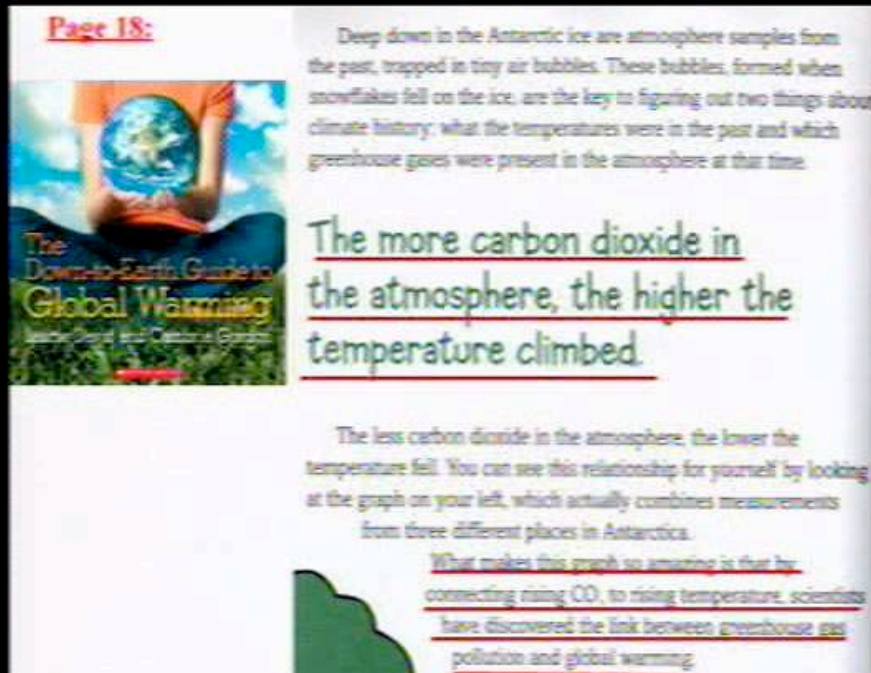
Page 18:

The Down-to-Earth Guide to Global Warming

Laurie David and Cambria Gordon

Deep down in the Antarctic ice are atmosphere samples from the past, trapped in tiny air bubbles. These bubbles, formed when snowflakes fell on the ice, are the key to figuring out two things about climate history: what the temperatures were in the past and which greenhouse gases were present in the atmosphere at that time.

The more carbon dioxide in the atmosphere, the higher the temperature climbed.

The less carbon dioxide in the atmosphere, the lower the temperature fell. You can see this relationship for yourself by looking at the graph on your left, which actually combines measurements from three different places in Antarctica.

What makes this graph so amazing is that by connecting rising $CO_2$ to rising temperature, scientists have discovered the link between greenhouse gas pollution and global warming.